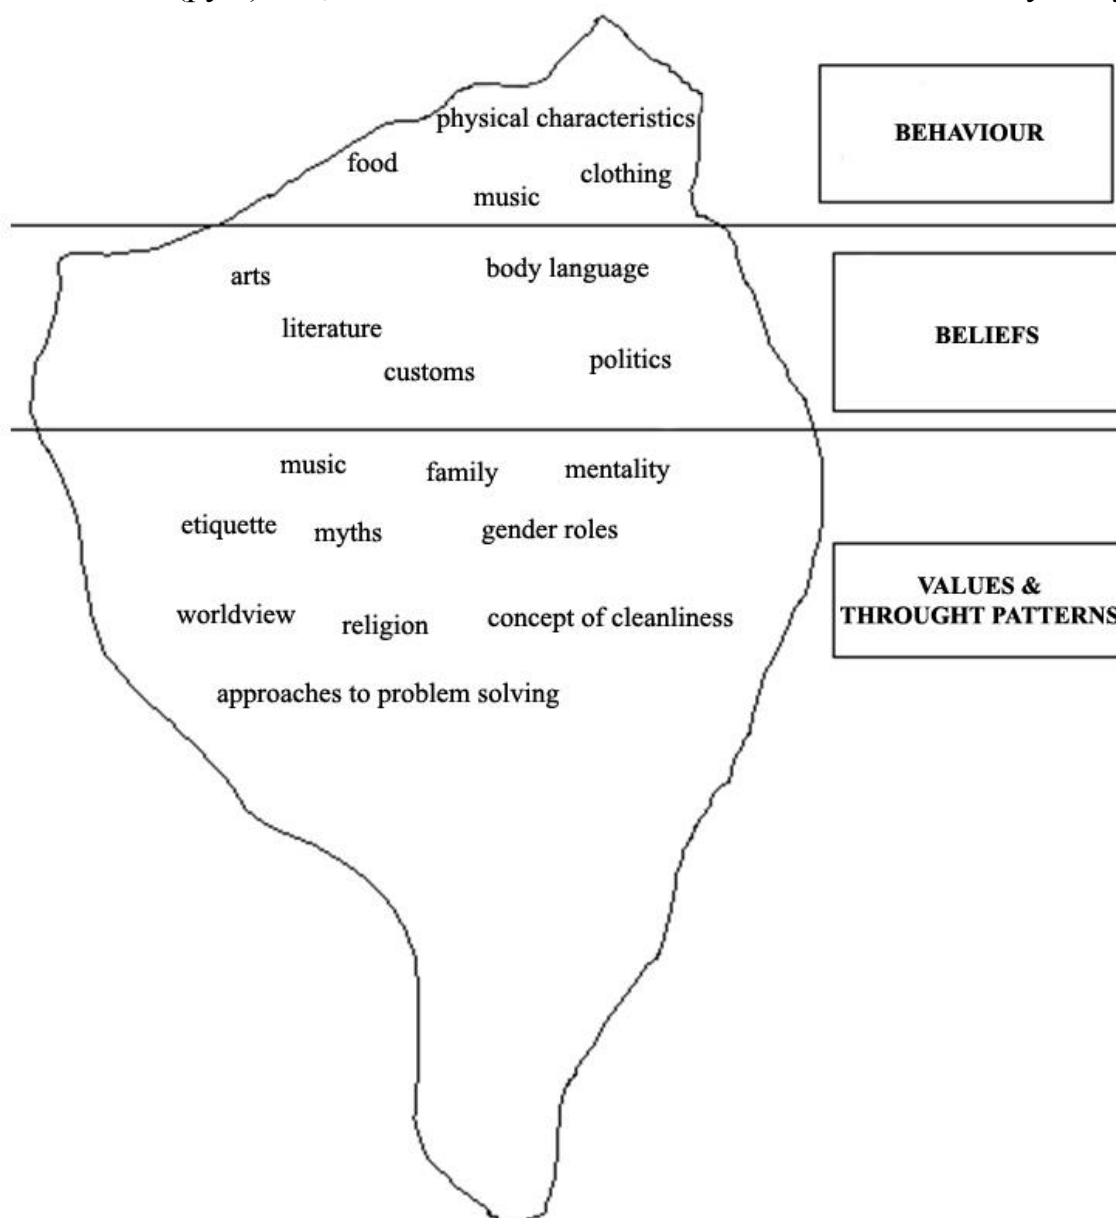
physical characteristics
food
clothing
music

BEHAVIOUR

arts
body language
literature
customs
politics

BELIEFS

music
family
mentality
etiquette
myths
gender roles
worldview
religion
concept of cleanliness
approaches to problem solving

VALUES & THROUGHT PATTERNS